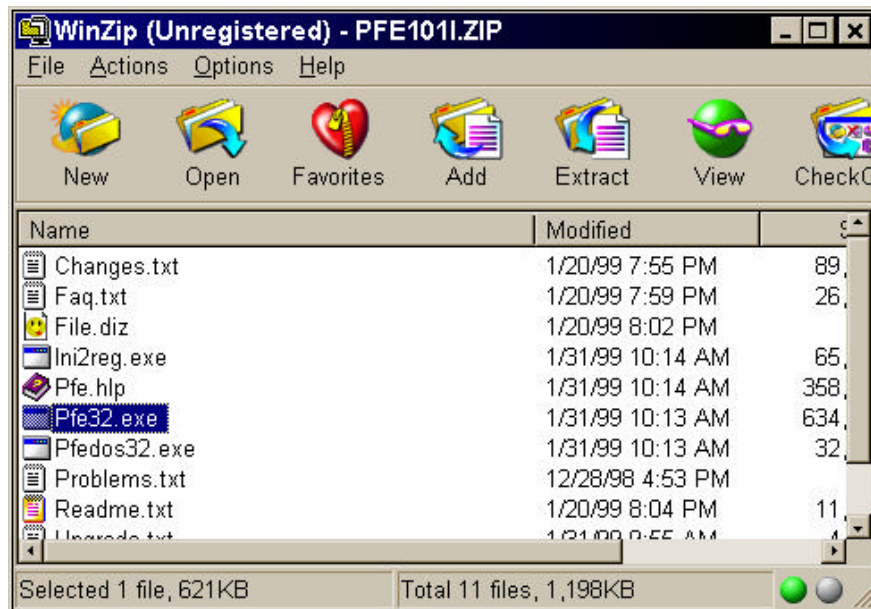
WinZip (Unregistered) - PFE101I.ZIP

File Actions Options Help

New Open Favorites Add Extract View CheckO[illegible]

| Name | Modified | S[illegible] |
|---|---|---|
| Changes.txt | 1/20/99 7:55 PM | 89, |
| Faq.txt | 1/20/99 7:59 PM | 26, |
| File.diz | 1/20/99 8:02 PM | |
| Ini2reg.exe | 1/31/99 10:14 AM | 65, |
| Pfe.hlp | 1/31/99 10:14 AM | 358, |
| Pfe32.exe | 1/31/99 10:13 AM | 634, |
| Pfedos32.exe | 1/31/99 10:13 AM | 32, |
| Problems.txt | 12/28/98 4:53 PM | |
| Readme.txt | 1/20/99 8:04 PM | 11, |
| Upgrade.txt | 1/31/99 9:55 AM | 4 |

Selected 1 file, 621KB

Total 11 files, 1,198KB